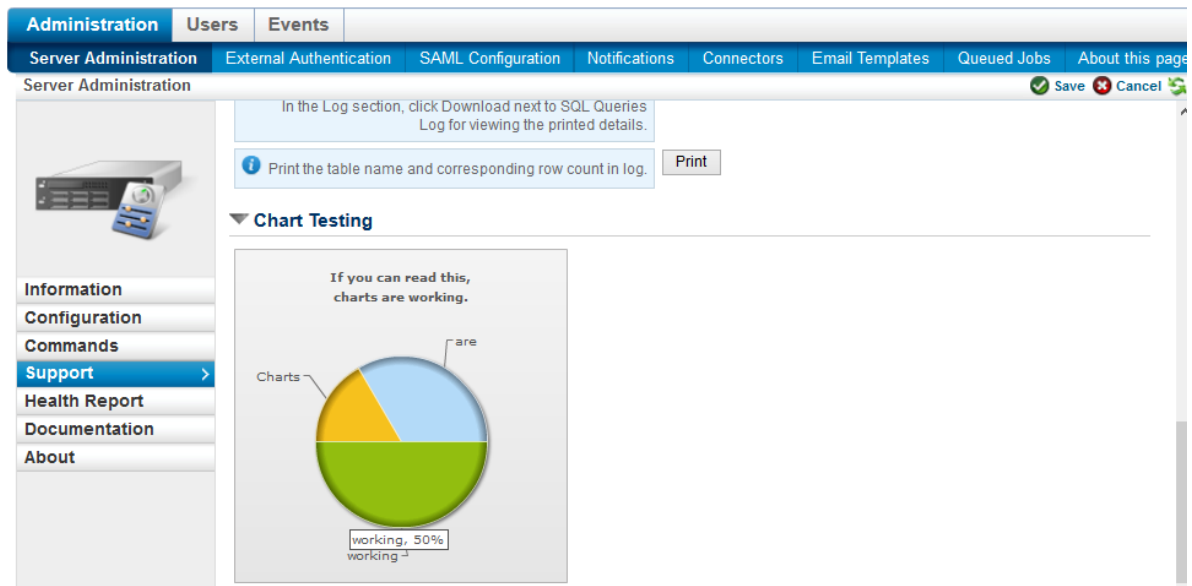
Administration Users Events

Server Administration External Authentication SAML Configuration Notifications Connectors Email Templates Queued Jobs About this page

Server Administration

Save Cancel

In the Log section, click Download next to SQL Queries Log for viewing the printed details.

Print the table name and corresponding row count in log. Print

Chart Testing

If you can read this, charts are working.

are

Charts

working, 50%

working

Information
Configuration
Commands
Support
Health Report
Documentation
About